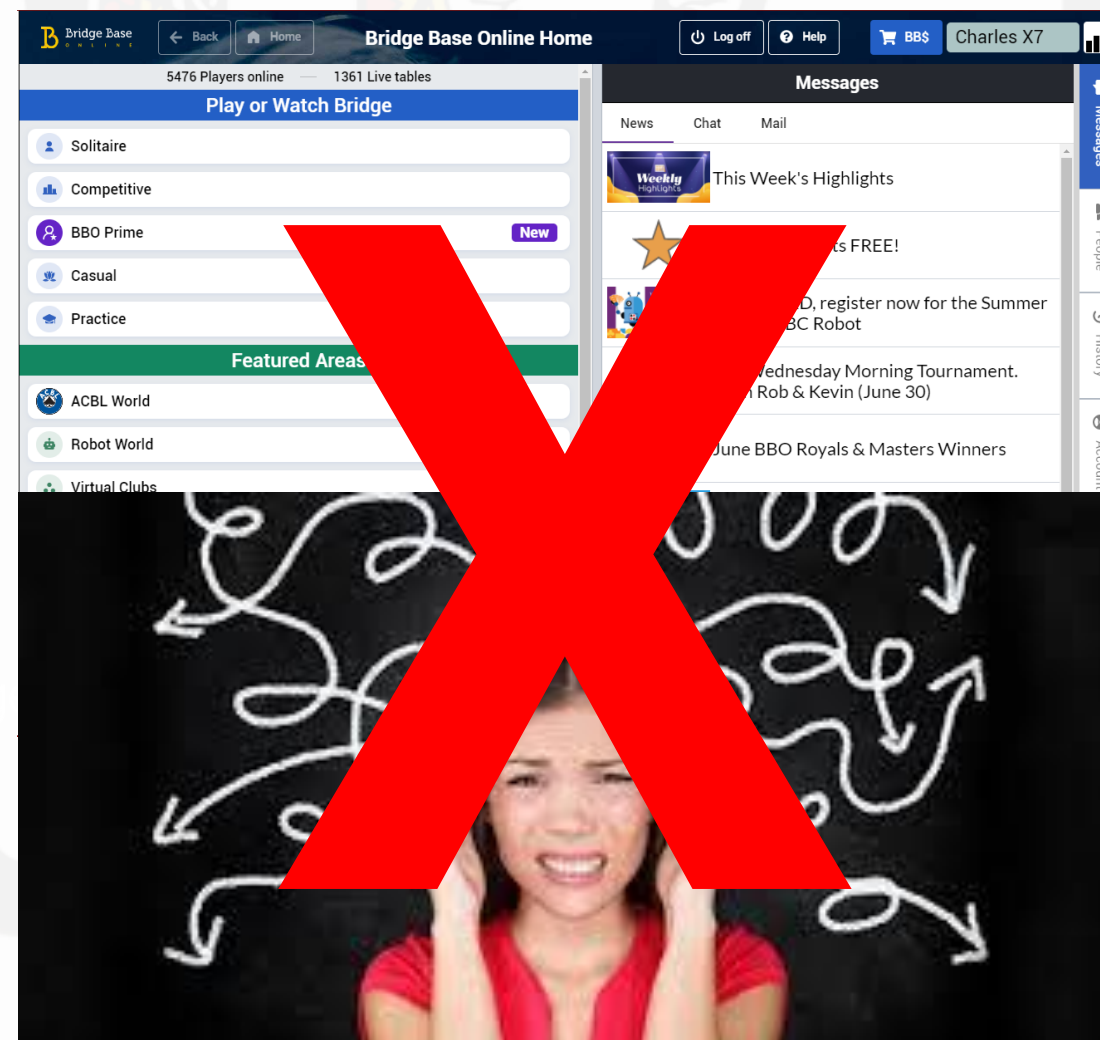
Bridge Base ONLINE

Back

Home

Bridge Base Online Home

Log off

Help

BB$

Charles X7

5476 Players online — 1361 Live tables

Play or Watch Bridge

Solitaire

Competitive

BBO Prime

New

Casual

Practice

Featured Areas

ACBL World

Robot World

Virtual Clubs

Messages

News

Chat

Mail

Weekly Highlights

This Week's Highlights

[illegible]ts FREE!

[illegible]D, register now for the Summer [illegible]BC Robot

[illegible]ednesday Morning Tournament. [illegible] Rob & Kevin (June 30)

June BBO Royals & Masters Winners

Messages

People

History

Account